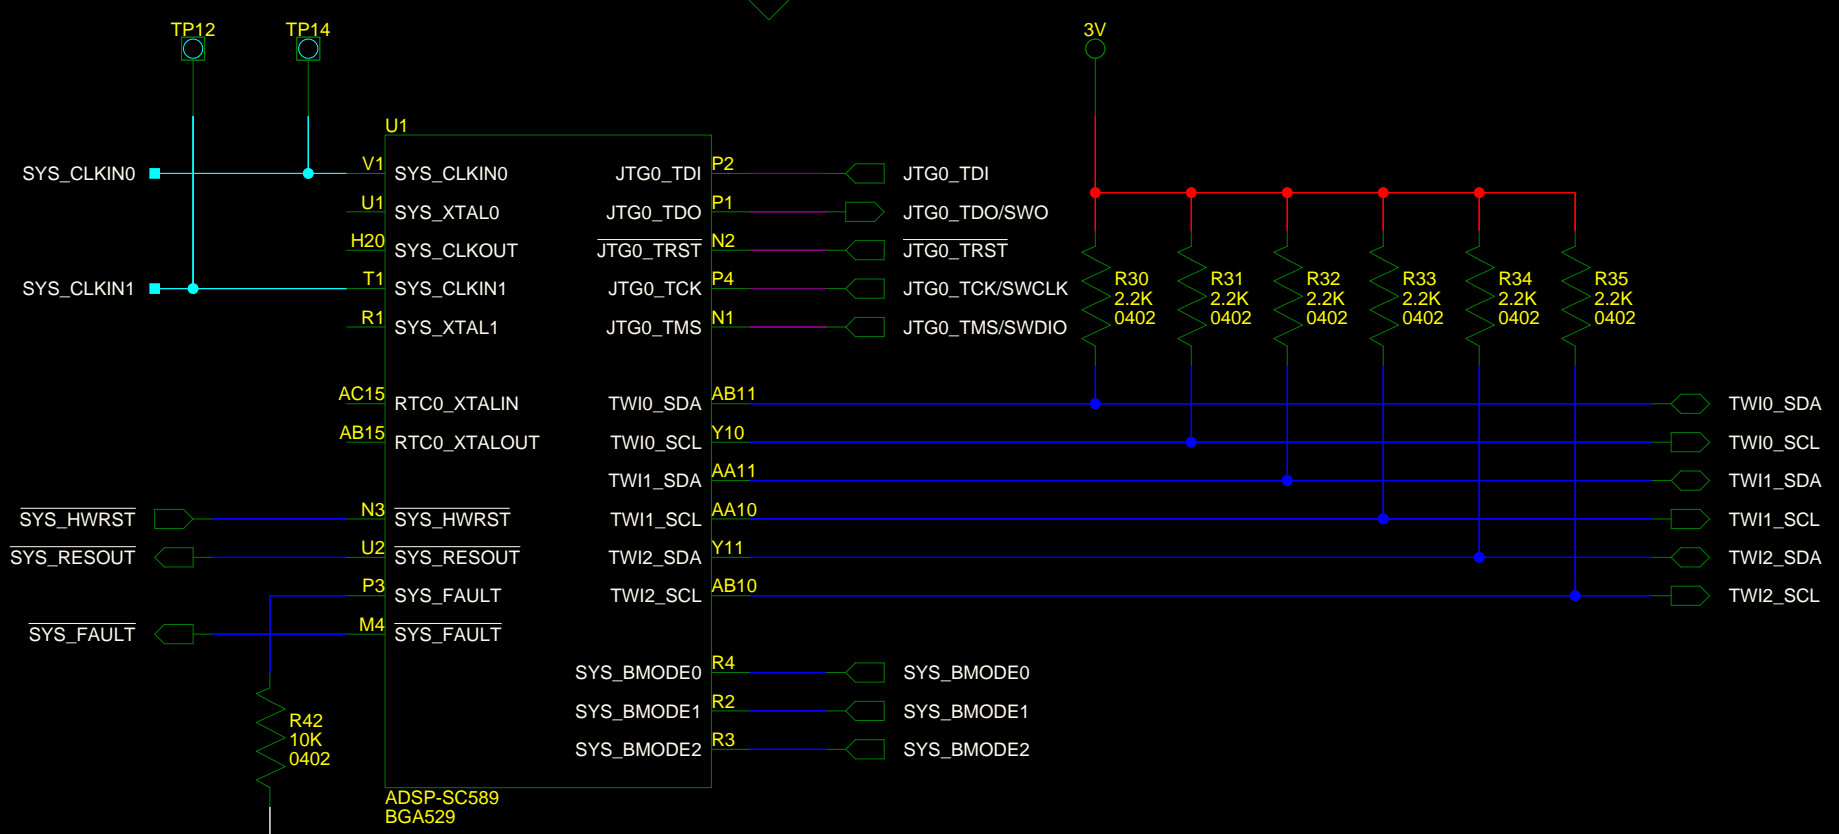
TP12 TP14

3V

U1

SYS_CLKIN0 V1 SYS_CLKIN0 JTG0_TDI P2 JTG0_TDI

U1 SYS_XTAL0 JTG0_TDO P1 JTG0_TDO/SWO

H20 SYS_CLKOUT $\overline{\text{JTG0\_TRST}}$ N2 $\overline{\text{JTG0\_TRST}}$

SYS_CLKIN1 T1 SYS_CLKIN1 JTG0_TCK P4 JTG0_TCK/SWCLK

R1 SYS_XTAL1 JTG0_TMS N1 JTG0_TMS/SWDIO

R30 2.2K 0402
R31 2.2K 0402
R32 2.2K 0402
R33 2.2K 0402
R34 2.2K 0402
R35 2.2K 0402

AC15 RTC0_XTALIN TWI0_SDA AB11 TWI0_SDA

AB15 RTC0_XTALOUT TWI0_SCL Y10 TWI0_SCL

TWI1_SDA AA11 TWI1_SDA

$\overline{\text{SYS\_HWRST}}$ N3 $\overline{\text{SYS\_HWRST}}$ TWI1_SCL AA10 TWI1_SCL

$\overline{\text{SYS\_RESOUT}}$ U2 $\overline{\text{SYS\_RESOUT}}$ TWI2_SDA Y11 TWI2_SDA

P3 SYS_FAULT TWI2_SCL AB10 TWI2_SCL

$\overline{\text{SYS\_FAULT}}$ M4 $\overline{\text{SYS\_FAULT}}$

SYS_BMODE0 R4 SYS_BMODE0

R42 10K 0402 SYS_BMODE1 R2 SYS_BMODE1

SYS_BMODE2 R3 SYS_BMODE2

ADSP-SC589
BGA529